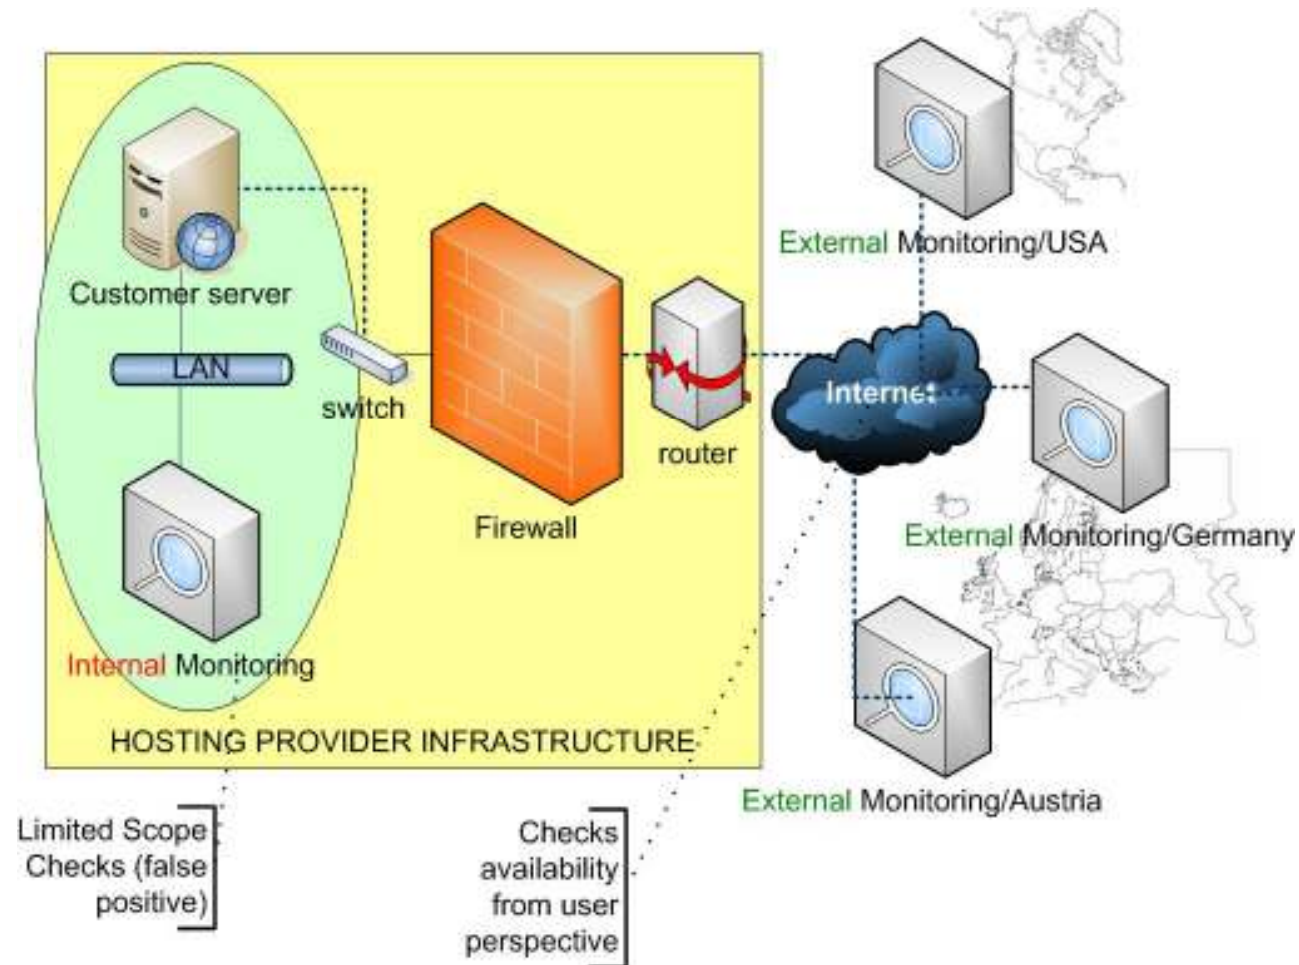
Customer server

LAN

switch

Firewall

router

Internet

External Monitoring/USA

External Monitoring/Germany

External Monitoring/Austria

Internal Monitoring

HOSTING PROVIDER INFRASTRUCTURE

Limited Scope Checks (false positive)

Checks availability from user perspective